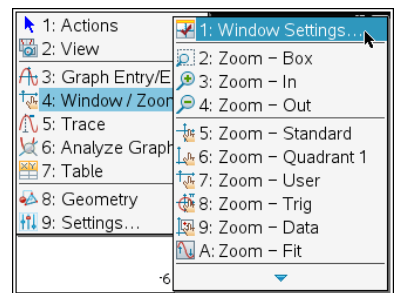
1: Actions
2: View
3: Graph Entry/E
4: Window / Zoon
5: Trace
6: Analyze Graph
7: Table
8: Geometry
9: Settings...

1: Window Settings...
2: Zoom – Box
3: Zoom – In
4: Zoom – Out
5: Zoom – Standard
6: Zoom – Quadrant 1
7: Zoom – User
8: Zoom – Trig
9: Zoom – Data
A: Zoom – Fit

-6